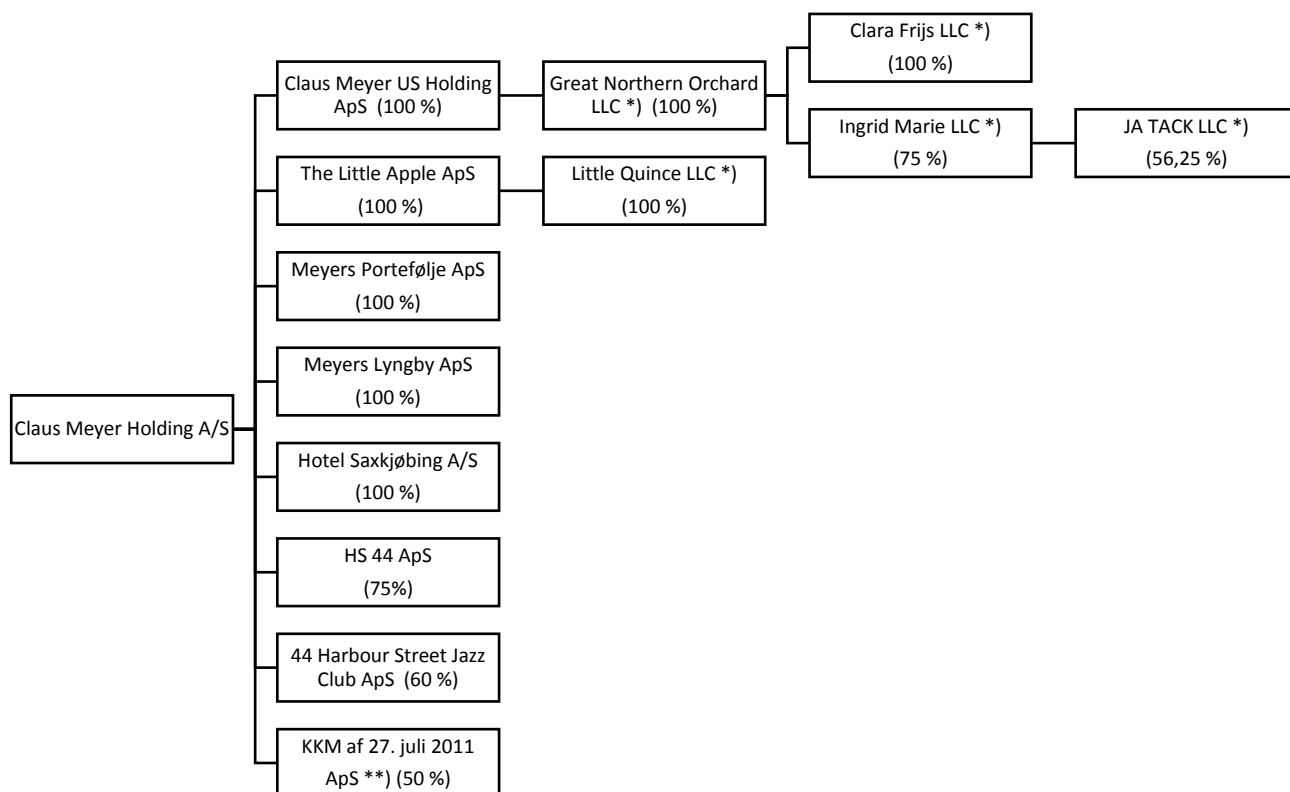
Claus Meyer Holding A/S

Claus Meyer US Holding ApS (100 %)

Great Northern Orchard LLC *) (100 %)

Clara Frijs LLC *) (100 %)

Ingrid Marie LLC *) (75 %)

JA TACK LLC *) (56,25 %)

The Little Apple ApS (100 %)

Little Quince LLC *) (100 %)

Meyers Portefølje ApS (100 %)

Meyers Lyngby ApS (100 %)

Hotel Saxkjøbing A/S (100 %)

HS 44 ApS (75%)

44 Harbour Street Jazz Club ApS (60 %)

KKM af 27. juli 2011 ApS **) (50 %)